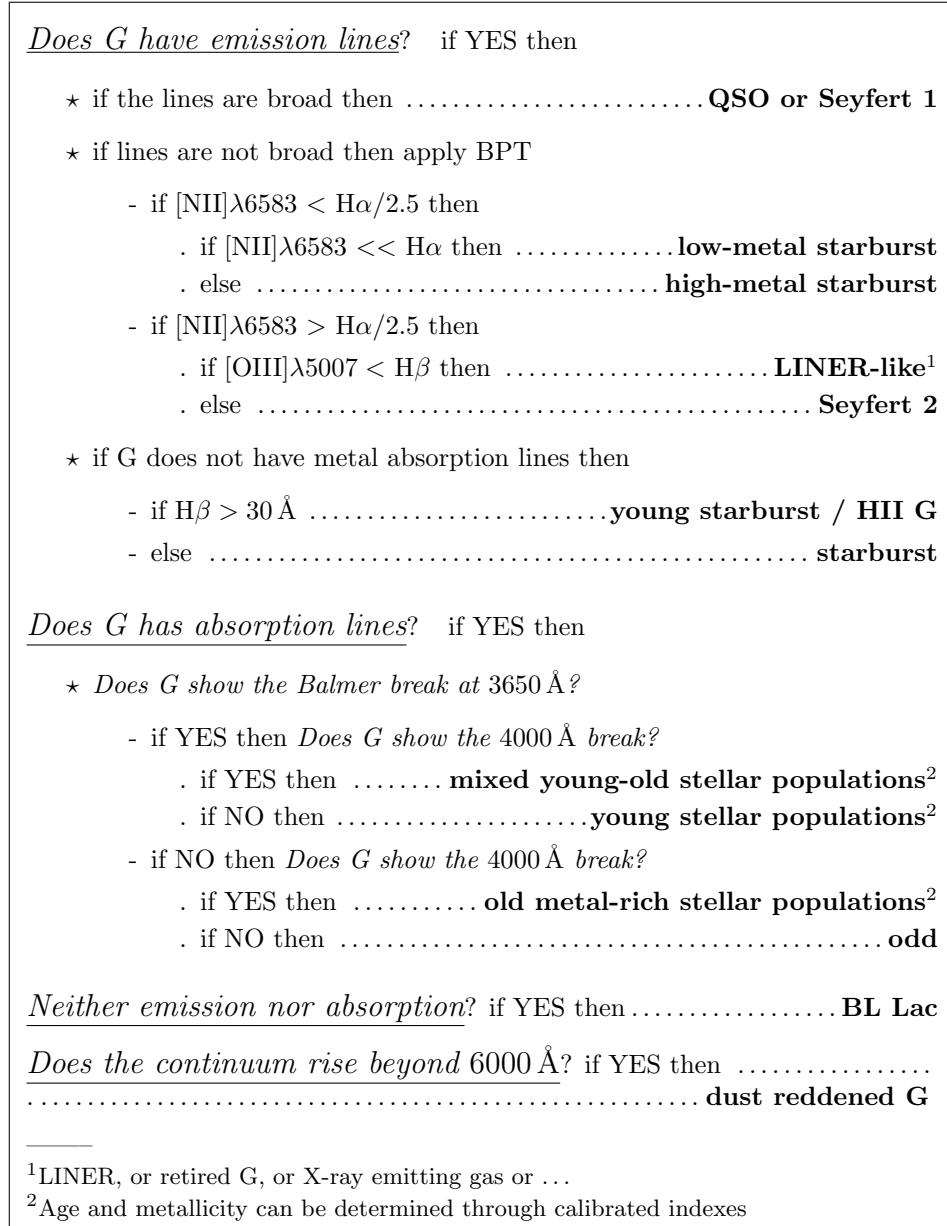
Does G have emission lines? if YES then

⋆ if the lines are broad then ........................ **QSO or Seyfert 1**

⋆ if lines are not broad then apply BPT

- if [NII]$\lambda$6583 < H$\alpha$/2.5 then
. if [NII]$\lambda$6583 << H$\alpha$ then .............. **low-metal starburst**
. else .................................... **high-metal starburst**

- if [NII]$\lambda$6583 > H$\alpha$/2.5 then
. if [OIII]$\lambda$5007 < H$\beta$ then ....................... **LINER-like**$^1$
. else ............................................ **Seyfert 2**

⋆ if G does not have metal absorption lines then

- if H$\beta$ > 30 Å .......................... **young starburst / HII G**
- else ................................................ **starburst**

Does G has absorption lines? if YES then

⋆ Does G show the Balmer break at 3650 Å?

- if YES then Does G show the 4000 Å break?
. if YES then ........ **mixed young-old stellar populations**$^2$
. if NO then ....................... **young stellar populations**$^2$

- if NO then Does G show the 4000 Å break?
. if YES then ........... **old metal-rich stellar populations**$^2$
. if NO then ................................................ **odd**

Neither emission nor absorption? if YES then .................. **BL Lac**

Does the continuum rise beyond 6000 Å? if YES then ................. ...................................................... **dust reddened G**

$^1$LINER, or retired G, or X-ray emitting gas or ...
$^2$Age and metallicity can be determined through calibrated indexes